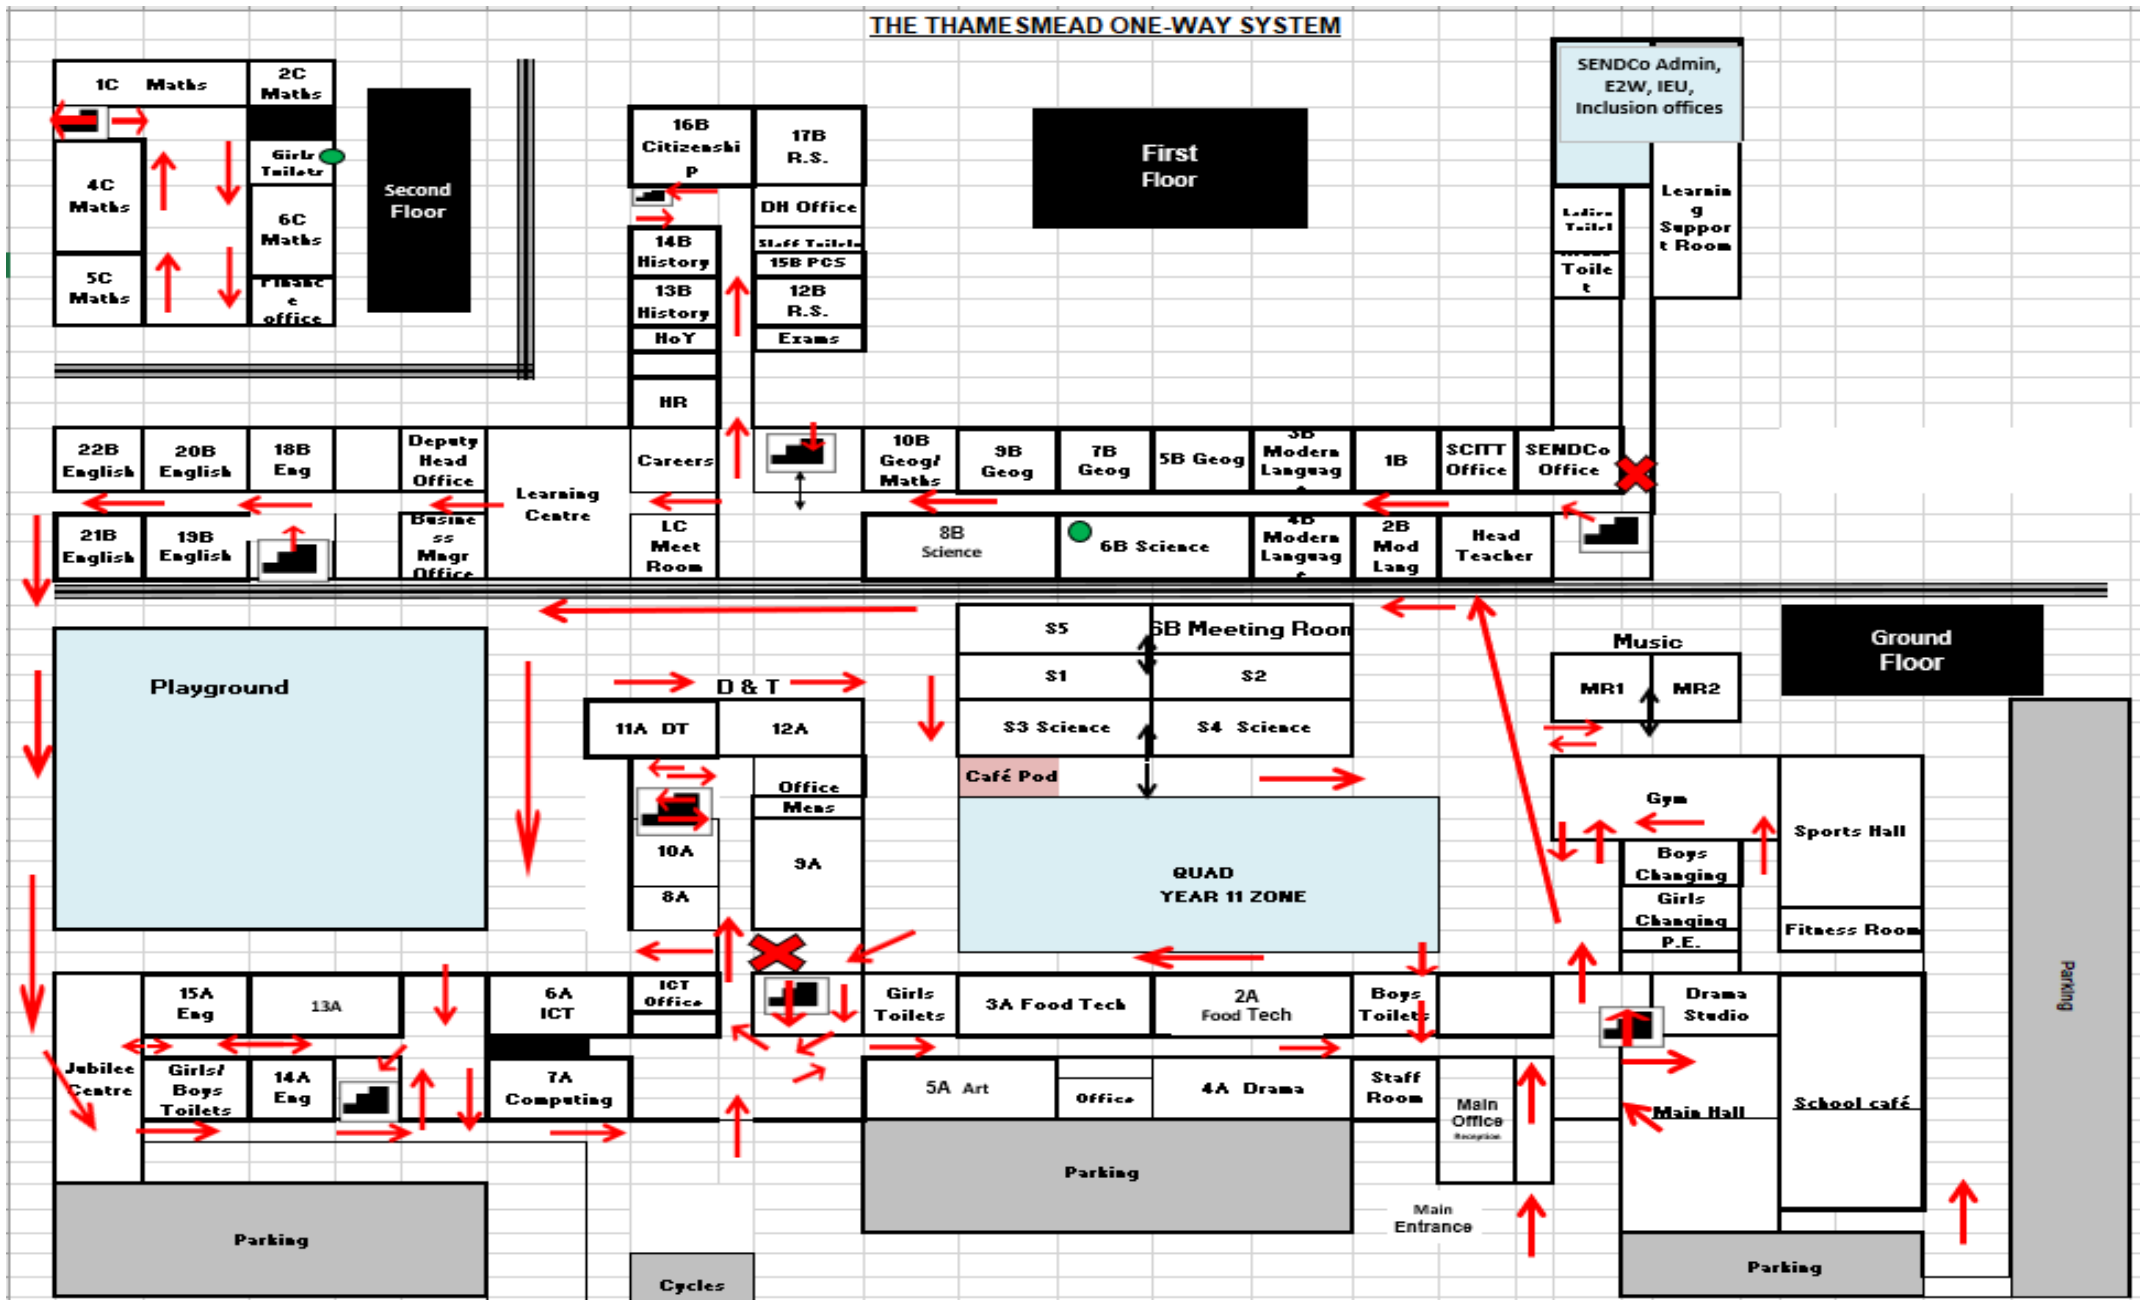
THE THAMESMEAD ONE-WAY SYSTEM

1C Maths
2C Maths
Girls Toilets
4C Maths
6C Maths
5C Maths
Finance office
Second Floor

16B Citizenship
17B R.S.
DH Office
Staff Toilets
14B History
15B PCS
13B History
12B R.S.
HoY
Exams
HR

First Floor

SENDCo Admin, E2W, IEU, Inclusion offices
Ladies Toilet
Learning Support Room
Toilet

22B English
20B English
18B Eng
Deputy Head Office
Learning Centre
Careers
10B Geog/ Maths
9B Geog
7B Geog
5B Geog
3B Modern Languag
1B
SCITT Office
SENDCo Office

21B English
19B English
Business Mngr Office
LC Meet Room
8B Science
6B Science
4B Modern Languag
2B Mod Lang
Head Teacher

Playground
S5
SB Meeting Room
S1
S2
S3 Science
S4 Science
Music
MR1
MR2
Ground Floor

D & T
11A DT
12A
Office
Mens
10A
9A
8A
Café Pod
QUAD YEAR 11 ZONE
Gym
Sports Hall
Boys Changing
Girls Changing
P.E.
Fitness Room

Jubilee Centre
15A Eng
13A
6A ICT
ICT Office
Girls Toilets
3A Food Tech
2A Food Tech
Boys Toilets
Drama Studio
Girls/ Boys Toilets
14A Eng
7A Computing
5A Art
Office
4A Drama
Staff Room
Main Office Reception
Main Hall
School café
Parking

Parking
Parking
Cycles
Main Entrance
Parking